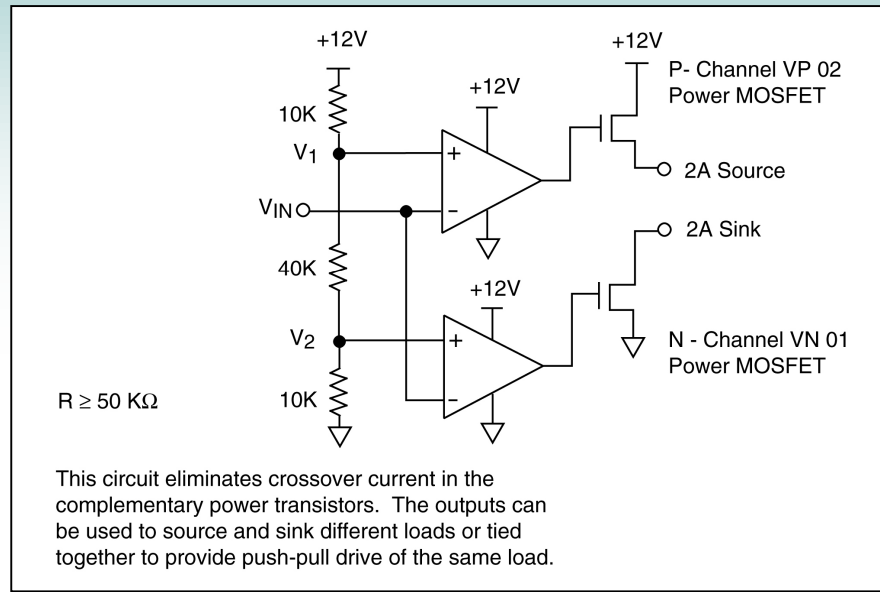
+12V

10K

$V_1$

$V_{IN}$

40K

$V_2$

10K

+12V

+

-

+12V

+

-

+12V

P- Channel VP 02 Power MOSFET

2A Source

2A Sink

N - Channel VN 01 Power MOSFET

$R \geq 50\ K\Omega$

This circuit eliminates crossover current in the complementary power transistors. The outputs can be used to source and sink different loads or tied together to provide push-pull drive of the same load.